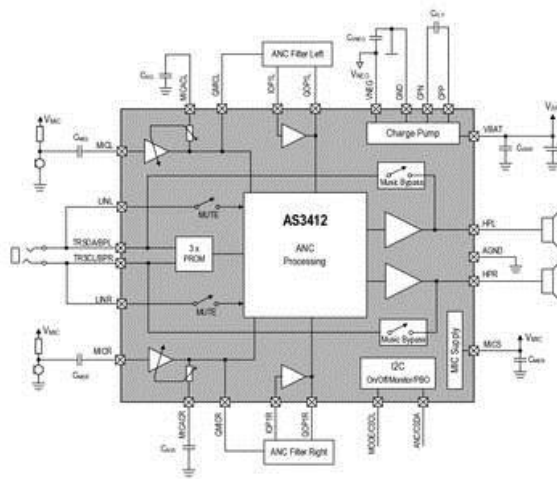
ANC Filter Left
$C_{MICL}$
MICHOL
QMICL
IOFPL
QOPFL
$C_{NEG}$
$V_{NEG}$
NEG
GND
CPN
CPP
$C_{FLY}$
$V_{MIC}$
$C_{MICI}$
MICL
Charge Pump
VBAT
$V_{BAT}$
$C_{BAT}$
Music Bypass
LINL
MUTE
AS3412
HPL
TR3DA/BPL
3 x PROM
ANC Processing
AGND
TR3CL/BPR
HPR
LINR
MUTE
Music Bypass
MIC Supply
MICS
$V_{MIC}$
$C_{MICS}$
$V_{MIC}$
MICR
$C_{MICR}$
I2C On/Off/Monitor/PBO
MICHOR
QMICR
IOFPR
QOPFR
MODE/SCL
ANC/SDA
$C_{MICR}$
ANC Filter Right